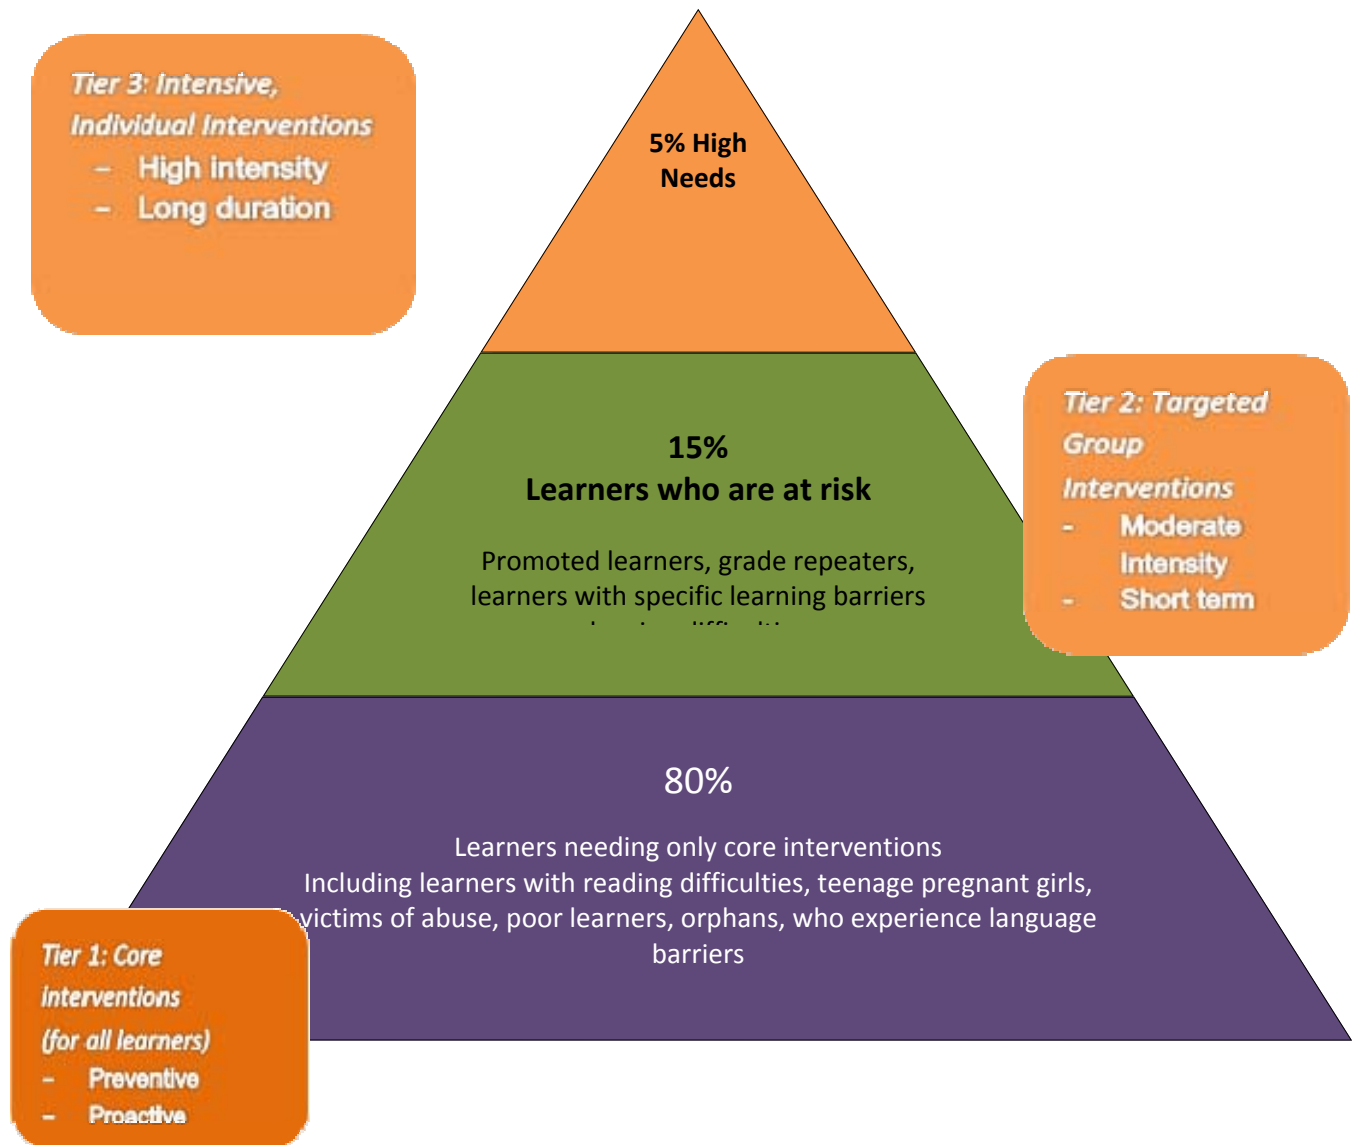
Tier 3: Intensive, Individual Interventions
– High intensity
– Long duration

5% High Needs

15%
Learners who are at risk

Promoted learners, grade repeaters, learners with specific learning barriers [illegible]

Tier 2: Targeted Group Interventions
- Moderate Intensity
- Short term

80%

Learners needing only core interventions
Including learners with reading difficulties, teenage pregnant girls, victims of abuse, poor learners, orphans, who experience language barriers

Tier 1: Core interventions (for all learners)
- Preventive
- Proactive